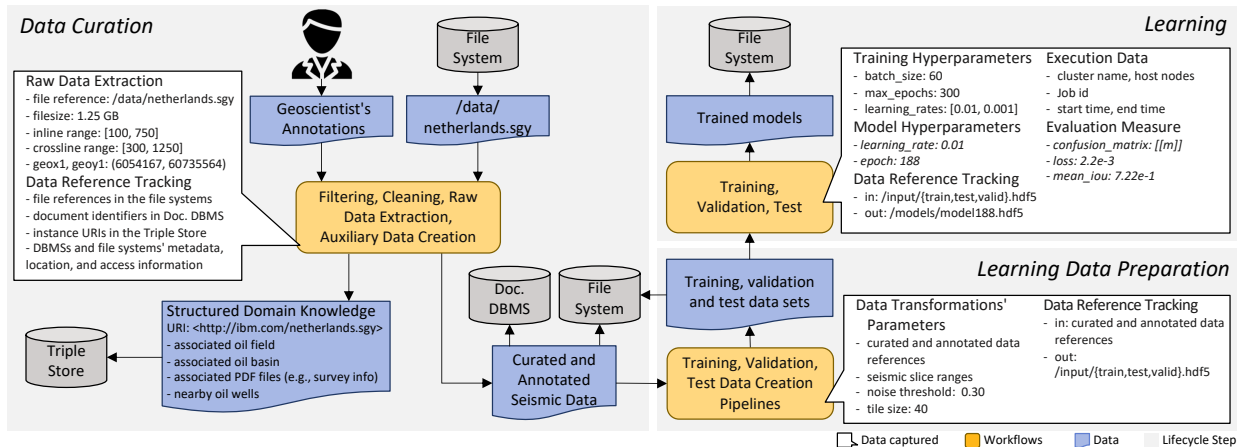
Data Curation

File System

Raw Data Extraction
- file reference: /data/netherlands.sgy
- filesize: 1.25 GB
- inline range: [100, 750]
- crossline range: [300, 1250]
- geox1, geoy1: (6054167, 60735564)
Data Reference Tracking
- file references in the file systems
- document identifiers in Doc. DBMS
- instance URIs in the Triple Store
- DBMSs and file systems' metadata, location, and access information

Geoscientist's Annotations

/data/netherlands.sgy

Filtering, Cleaning, Raw Data Extraction, Auxiliary Data Creation

Structured Domain Knowledge
URI: <http://ibm.com/netherlands.sgy>
- associated oil field
- associated oil basin
- associated PDF files (e.g., survey info)
- nearby oil wells

Triple Store

Doc. DBMS

File System

Curated and Annotated Seismic Data

Learning

File System

Trained models

Training, Validation, Test

Training Hyperparameters
- batch_size: 60
- max_epochs: 300
- learning_rates: [0.01, 0.001]
Model Hyperparameters
- learning_rate: 0.01
- epoch: 188
Data Reference Tracking
- in: /input/{train,test,valid}.hdf5
- out: /models/model188.hdf5

Execution Data
- cluster name, host nodes
- Job id
- start time, end time
Evaluation Measure
- confusion_matrix: [[m]]
- loss: 2.2e-3
- mean_iou: 7.22e-1

Learning Data Preparation

Training, validation and test data sets

Training, Validation, Test Data Creation Pipelines

Data Transformations' Parameters
- curated and annotated data references
- seismic slice ranges
- noise threshold: 0.30
- tile size: 40

Data Reference Tracking
- in: curated and annotated data references
- out: /input/{train,test,valid}.hdf5

Data captured Workflows Data Lifecycle Step